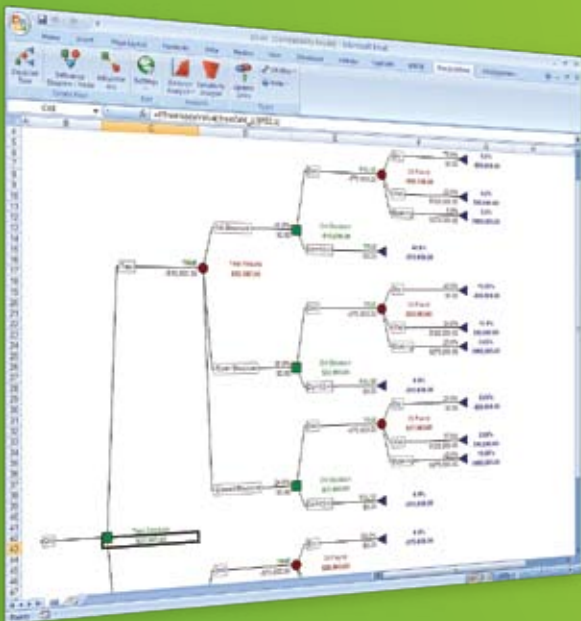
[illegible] - Microsoft Excel

Home Insert PageLayout Formulas Data Review View Developer Palisade PrecisionTree

Decision Tree

Influence Diagram / Node

Influence Arc

Settings

Sensitivity Analysis

Update Links

C43

Test Results

Oil Found

Drill Decision

Test Decision